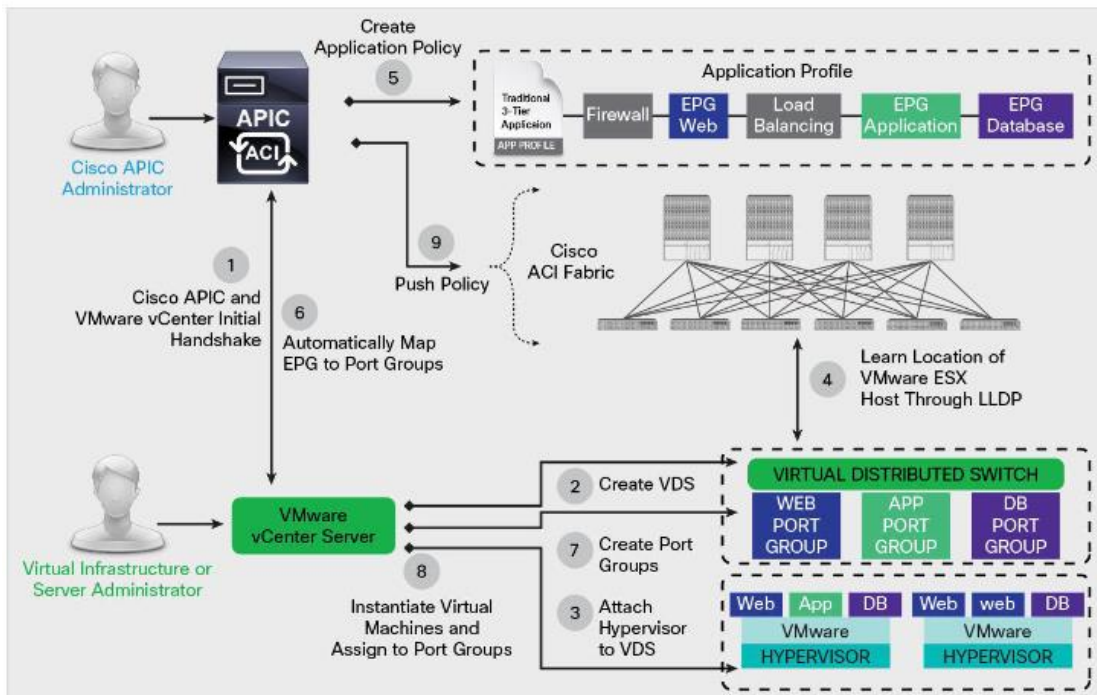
Cisco APIC Administrator

APIC
ACI

Create Application Policy
5

Application Profile
Traditional 3-Tier Application
APP PROFILE
Firewall
EPG Web
Load Balancing
EPG Application
EPG Database

9
Push Policy

Cisco ACI Fabric

1
Cisco APIC and VMware vCenter Initial Handshake

6
Automatically Map EPG to Port Groups

4
Learn Location of VMware ESX Host Through LLDP

Virtual Infrastructure or Server Administrator

VMware vCenter Server

2 Create VDS

7 Create Port Groups

8
Instantiate Virtual Machines and Assign to Port Groups

3 Attach Hypervisor to VDS

VIRTUAL DISTRIBUTED SWITCH
WEB PORT GROUP
APP PORT GROUP
DB PORT GROUP

Web App DB
VMware
HYPERVISOR

Web web DB
VMware
HYPERVISOR